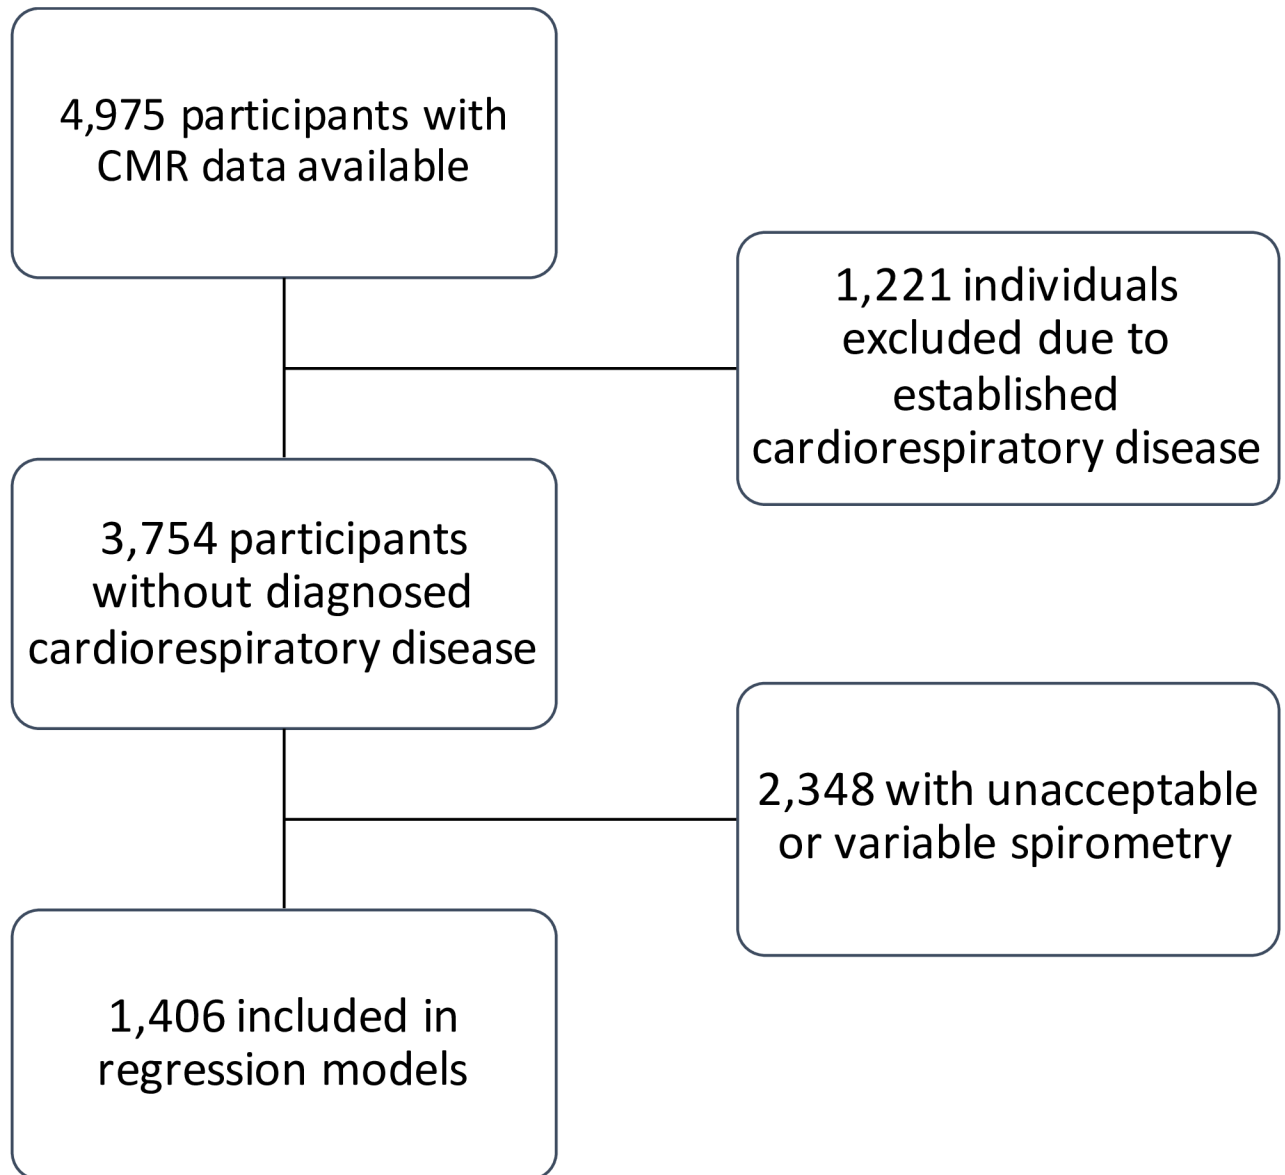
4,975 participants with CMR data available

1,221 individuals excluded due to established cardiorespiratory disease

3,754 participants without diagnosed cardiorespiratory disease

2,348 with unacceptable or variable spirometry

1,406 included in regression models